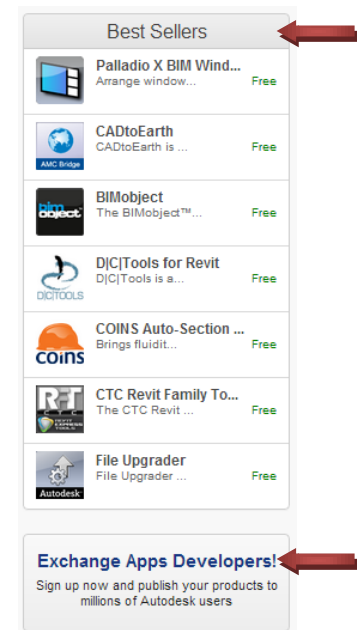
Best Sellers

Palladio X BIM Wind...
Arrange window...
Free

AMC Bridge
CADtoEarth
CADtoEarth is ...
Free

bim object
BIMobject
The BIMobject™...
Free

D|C|TOOLS
D|C|Tools for Revit
D|C|Tools is a...
Free

coins
COINS Auto-Section ...
Brings fluidit...
Free

RT CTC
CTC Revit Family To...
The CTC Revit ...
Free

Autodesk
File Upgrader
File Upgrader ...
Free

Exchange Apps Developers!
Sign up now and publish your products to millions of Autodesk users